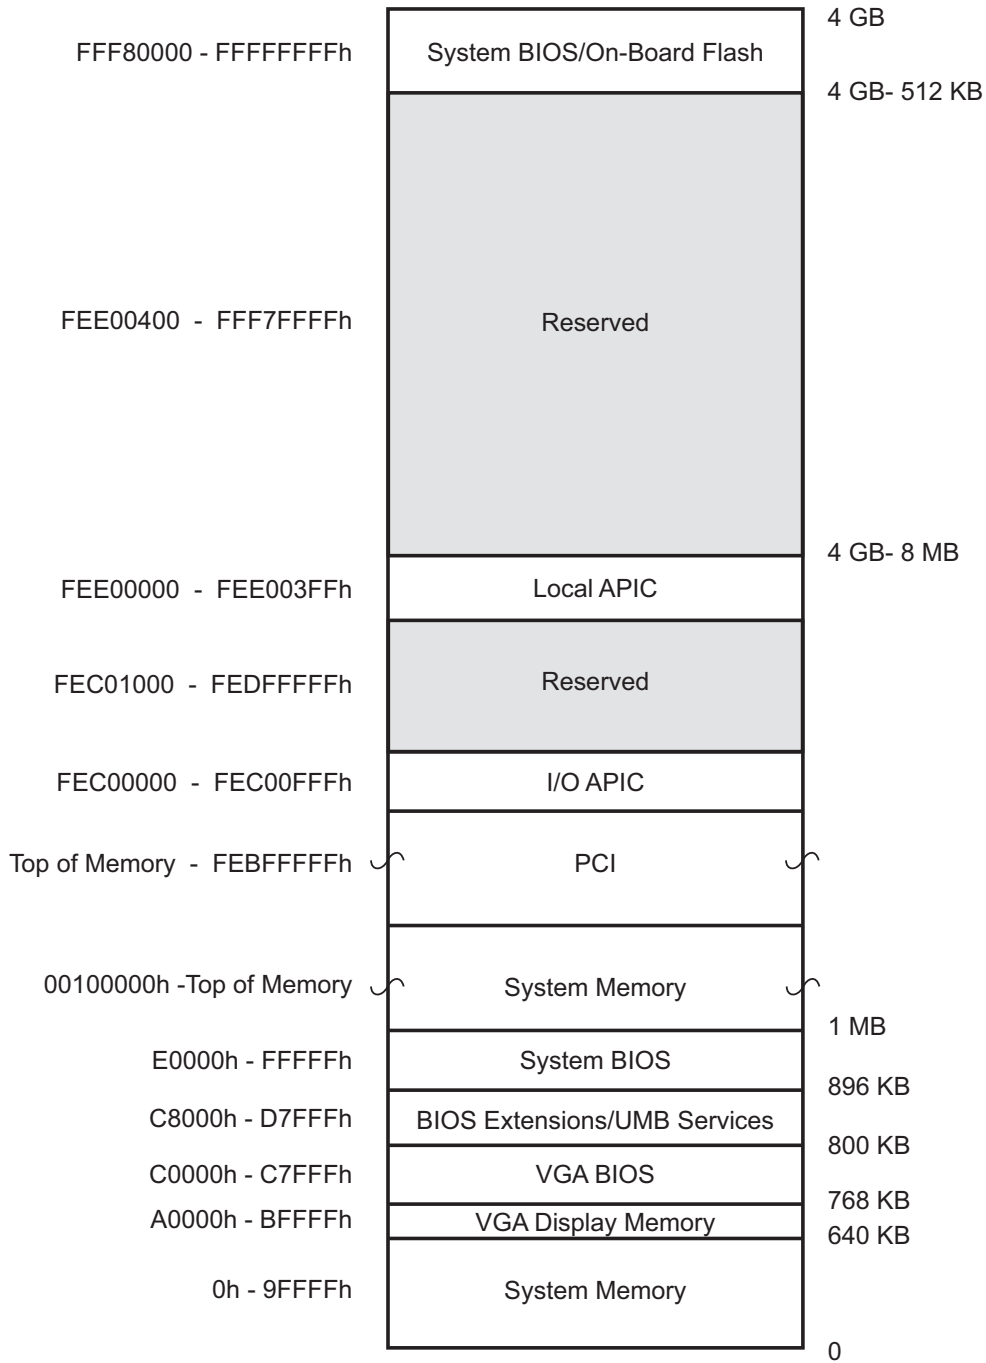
4 GB

FFF80000 - FFFFFFFFh

System BIOS/On-Board Flash

4 GB- 512 KB

FEE00400 - FFF7FFFFh

Reserved

4 GB- 8 MB

FEE00000 - FEE003FFh

Local APIC

FEC01000 - FEDFFFFFh

Reserved

FEC00000 - FEC00FFFh

I/O APIC

Top of Memory - FEBFFFFFh

PCI

00100000h -Top of Memory

System Memory

1 MB

E0000h - FFFFFh

System BIOS

896 KB

C8000h - D7FFFh

BIOS Extensions/UMB Services

800 KB

C0000h - C7FFFh

VGA BIOS

768 KB

A0000h - BFFFFh

VGA Display Memory

640 KB

0h - 9FFFFh

System Memory

0